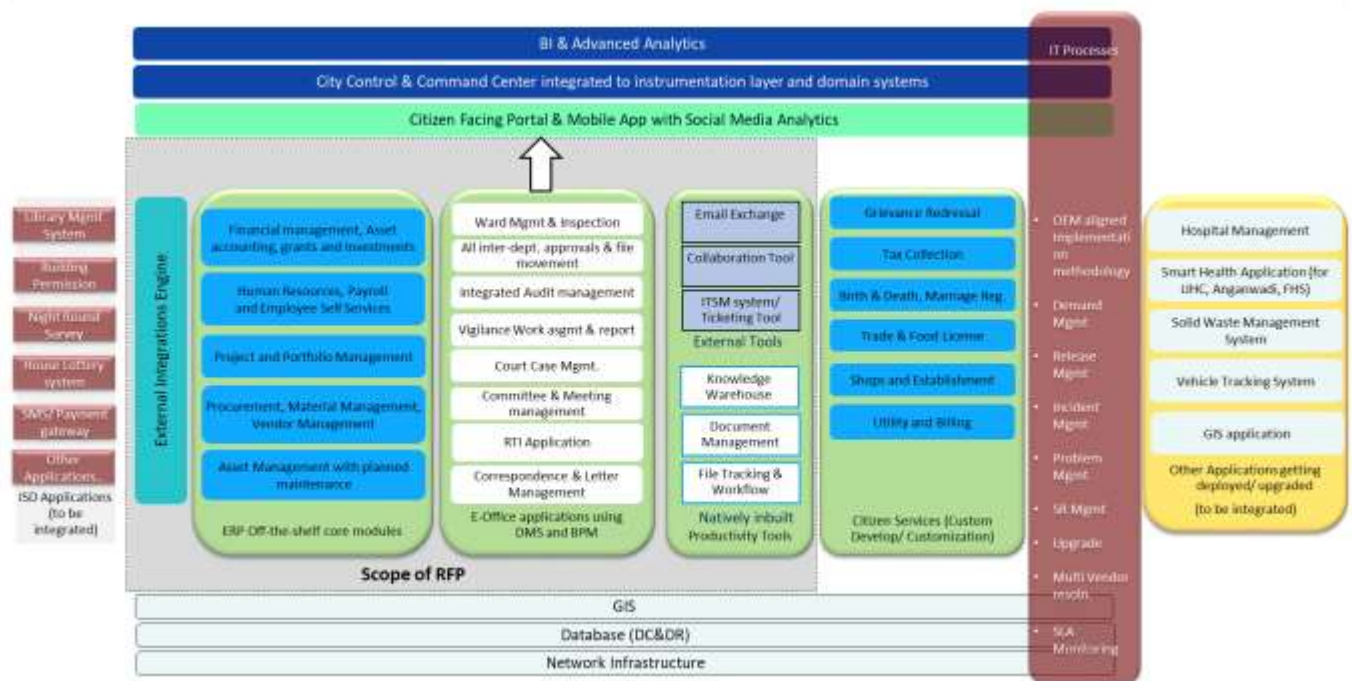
BI & Advanced Analytics

City Control & Command Center integrated to instrumentation layer and domain systems

Citizen Facing Portal & Mobile App with Social Media Analytics

IT Processes

Library Mgmt System

Building Permission

Night Round Survey

House Lottery system

SMS/ Payment gateway

Other Applications...

ISD Applications (to be integrated)

External Integrations Engine

Financial management, Asset accounting, grants and investments

Human Resources, Payroll and Employee Self Services

Project and Portfolio Management

Procurement, Material Management, Vendor Management

Asset Management with planned maintenance

ERP Off-the-shelf core modules

Ward Mgmt & Inspection

All inter-dept. approvals & file movement

Integrated Audit management

Vigilance Work asgmt & report

Court Case Mgmt.

Committee & Meeting management

RTI Application

Correspondence & Letter Management

E-Office applications using DMS and BPM

Email Exchange

Collaboration Tool

ITSM system/ Ticketing Tool

External Tools

Knowledge Warehouse

Document Management

File Tracking & Workflow

Natively inbuilt Productivity Tools

Grievance Redressal

Tax Collection

Birth & Death, Marriage Reg.

Trade & Food License

Shops and Establishment

Utility and Billing

Citizen Services (Custom Develop/ Customization)

Scope of RFP

OEM aligned implementation methodology

Demand Mgmt

Release Mgmt

Incident Mgmt

Problem Mgmt

SR Mgmt

Upgrade

Multi Vendor resoln.

SLA Monitoring

Hospital Management

Smart Health Application (for UHC, Anganwadi, FHS)

Solid Waste Management System

Vehicle Tracking System

GIS application

Other Applications getting deployed/ upgraded

(to be integrated)

GIS

Database (DC&DR)

Network Infrastructure